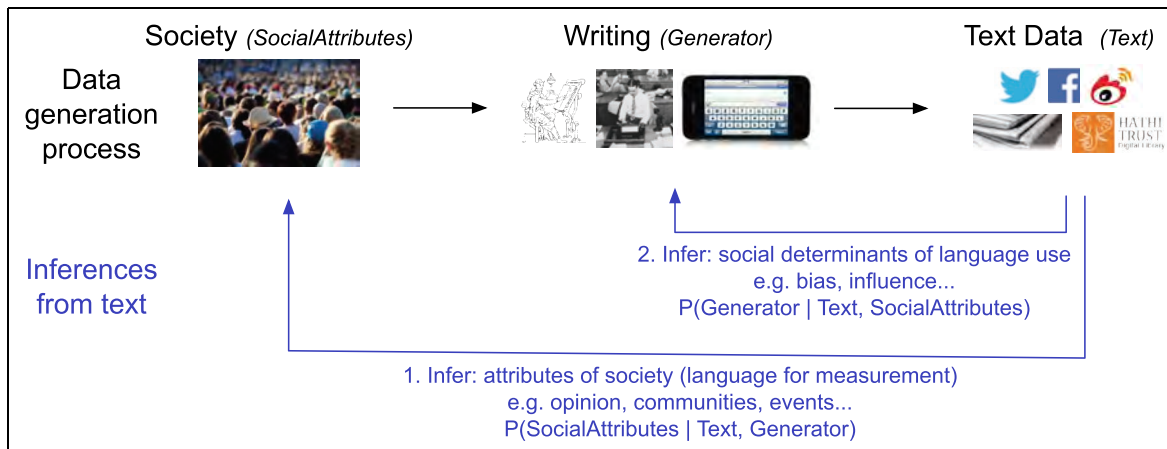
Society (SocialAttributes)

Writing (Generator)

Text Data (Text)

Data generation process

HATHI TRUST Digital Library

Inferences from text

2. Infer: social determinants of language use
e.g. bias, influence...
P(Generator | Text, SocialAttributes)

1. Infer: attributes of society (language for measurement)
e.g. opinion, communities, events...
P(SocialAttributes | Text, Generator)